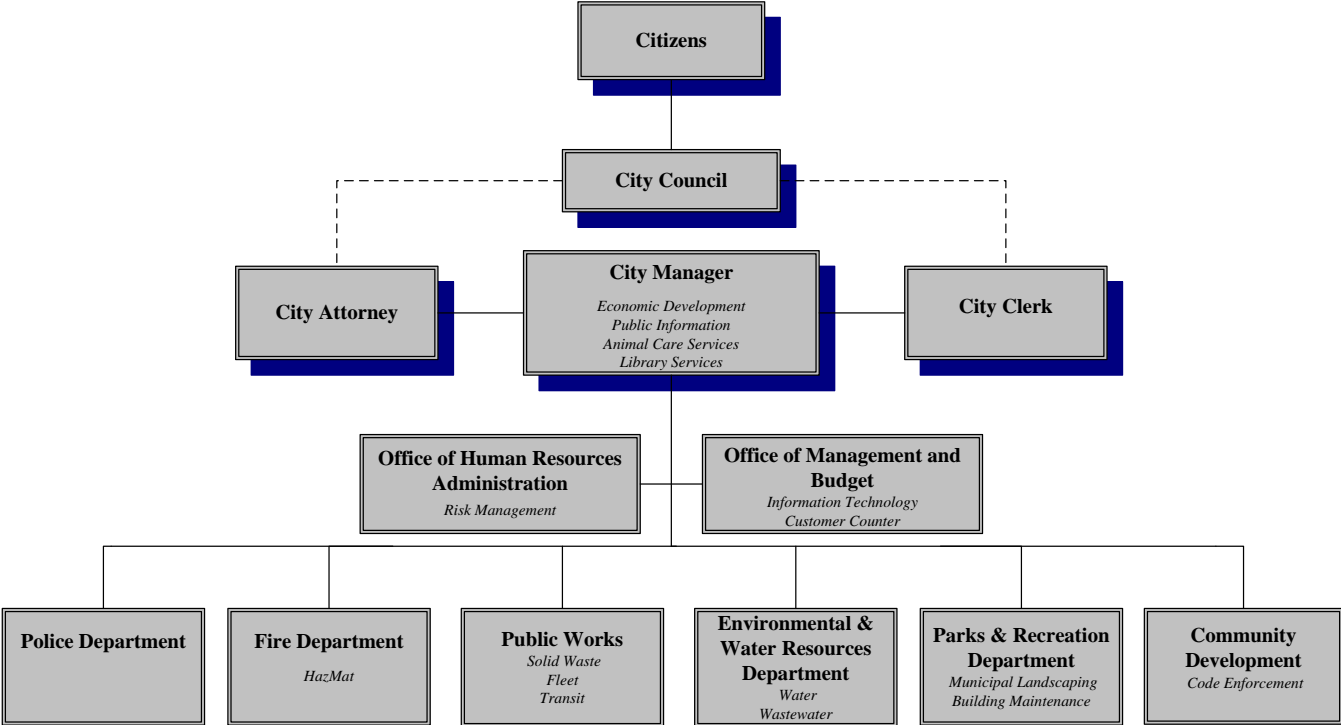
Citizens

City Council

City Attorney

City Manager
Economic Development
Public Information
Animal Care Services
Library Services

City Clerk

Office of Human Resources Administration
Risk Management

Office of Management and Budget
Information Technology
Customer Counter

Police Department

Fire Department
HazMat

Public Works
Solid Waste
Fleet
Transit

Environmental & Water Resources Department
Water
Wastewater

Parks & Recreation Department
Municipal Landscaping
Building Maintenance

Community Development
Code Enforcement